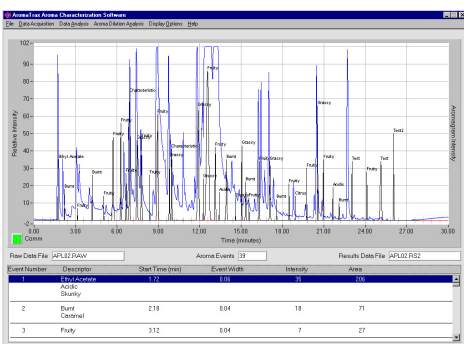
AromaTrax Aroma Characterization Software

File Data Acquisition Data Analysis Aroma Dilution Analysis Display Options Help

Relative Intensity

Aromagram Intensity

100
90
80
70
60
50
40
30
20
10
0
-2

0.00 3.00 6.00 9.00 12.00 15.00 18.00 21.00 24.00 27.00 30.00

Time (minutes)

Ethyl Acetate
Burnt
Burnt
Fruity
Fruity
Fruity
Fruity
Characteristic
Fruity
Fruity
Fruity
Fruity
Fruity
Grassy
Characteristic
Grassy
Fruity
Grassy
Burnt
Acidic
Burnt
Grassy
Fruity
Grassy
Grassy
Fruity
Grassy
Fruity
Citrus
Burnt
Acidic
Burnt
Test
Fruity
Test
Test2

Comm

Raw Data File APL02.RAW

Aroma Events 39

Results Data File APL02.RS2

| Event Number | Descriptor | Start Time (min) | Event Width | Intensity | Area |
|---|---|---|---|---|---|
| 1 | Ethyl Acetate<br>Acidic<br>Skunky | 1.72 | 0.06 | 35 | 206 |
| 2 | Burnt<br>Caramel | 2.18 | 0.04 | 18 | 71 |
| 3 | Fruity | 3.12 | 0.04 | 7 | 27 |